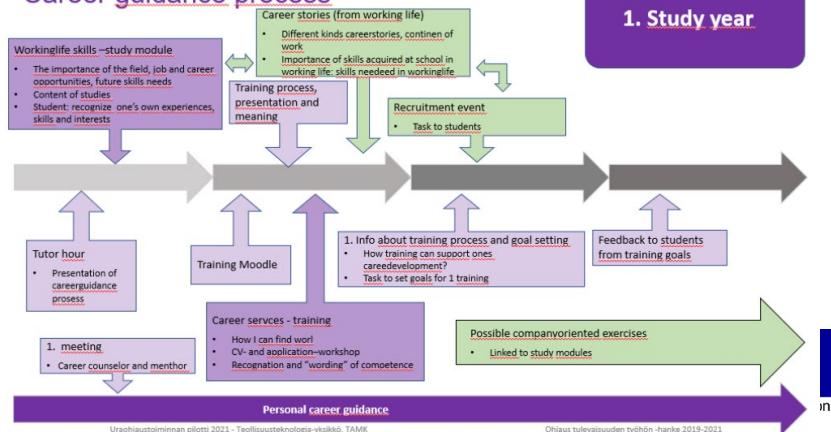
Career guidance process

1. Study year

Workinglife skills –study module
- The importance of the field, job and career opportunities, future skills needs
- Content of studies
- Student: recognize one's own experiences, skills and interests

Career stories (from working life)
- Different kinds careerstories, continen of work
- Importance of skills acquired at school in working life: skills neededed in workinglife

Training process, presentation and meaning

Recruitment event
- Task to students

Tutor hour
- Presentation of careerguidance prosess

Training Moodle

1. Info about training process and goal setting
- How training can support ones careedevelopment?
- Task to set goals for 1 training

Feedback to students from training goals

Career servces - training
- How I can find worl
- CV- and application–workshop
- Recognation and "wording" of comoetence

1. meeting
- Career counselor and menthor

Possible companyoriented exercises
- Linked to study modules

Personal career guidance

Uraohjaustoiminnan pilotti 2021 - Teollisuusteknologia-yksikkö, TAMK

Ohjaus tulevaisuuden työhön -hanke 2019-2021

on